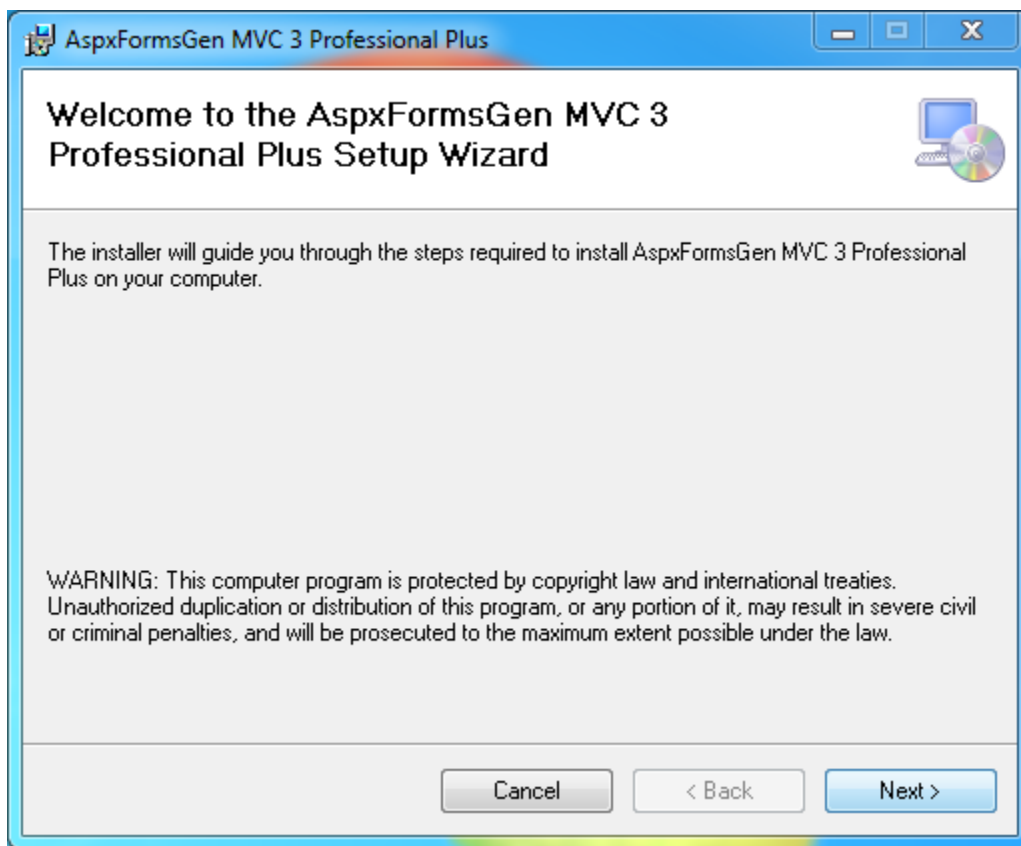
AspxFormsGen MVC 3 Professional Plus

Welcome to the AspxFormsGen MVC 3 Professional Plus Setup Wizard

The installer will guide you through the steps required to install AspxFormsGen MVC 3 Professional Plus on your computer.

WARNING: This computer program is protected by copyright law and international treaties. Unauthorized duplication or distribution of this program, or any portion of it, may result in severe civil or criminal penalties, and will be prosecuted to the maximum extent possible under the law.

Cancel
< Back
Next >